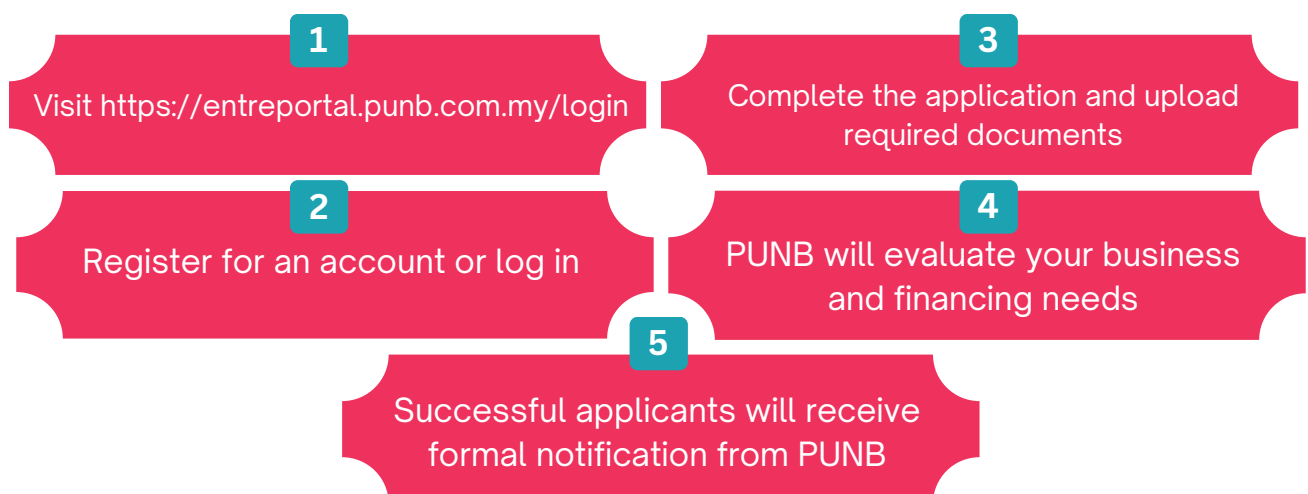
1

Visit https://entreportal.punb.com.my/login

2

Register for an account or log in

3

Complete the application and upload required documents

4

PUNB will evaluate your business and financing needs

5

Successful applicants will receive formal notification from PUNB